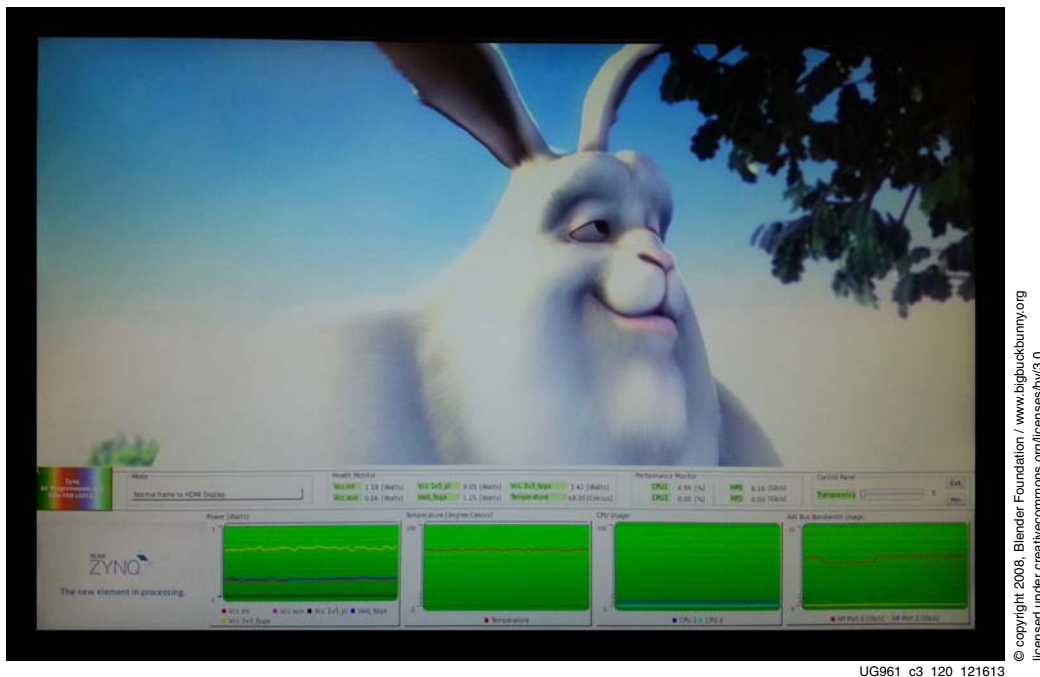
Zynq
All Programmable
Zynq-7000 SoC

Mode
Normal frame to HDMI Display

Health Monitor
Vcc int 1.18 [Watts]
Vcc aux 0.04 [Watts]
Vcc 3v3_pl 0.05 [Watts]
Vadj_fpga 1.25 [Watts]
Vcc 3v3_fpga 1.42 [Watts]
Temperature 68.00 [Celcius]

Performance Monitor
CPU1 4.95 [%]
CPU2 0.00 [%]
HP0 0.16 [Gb/s]
HP2 0.00 [Gb/s]

Control Panel
Transparency
Exit
Min

XILINX
ZYNQ
The new element in processing.

Power [Watts]
Vcc int
Vcc aux
Vcc 3v3_pl
Vadj_fpga
Vcc 3v3_fpga

Temperature [Degree Celsius]
Temperature

CPU Usage
CPU 1
CPU 2

AXI Bus Bandwidth Usage
HP Port 0 [Gb/s]
HP Port 2 [Gb/s]

© copyright 2008, Blender Foundation / www.bigbuckbunny.org
licensed under creativecommons.org/licenses/by/3.0

UG961_c3_120_121613